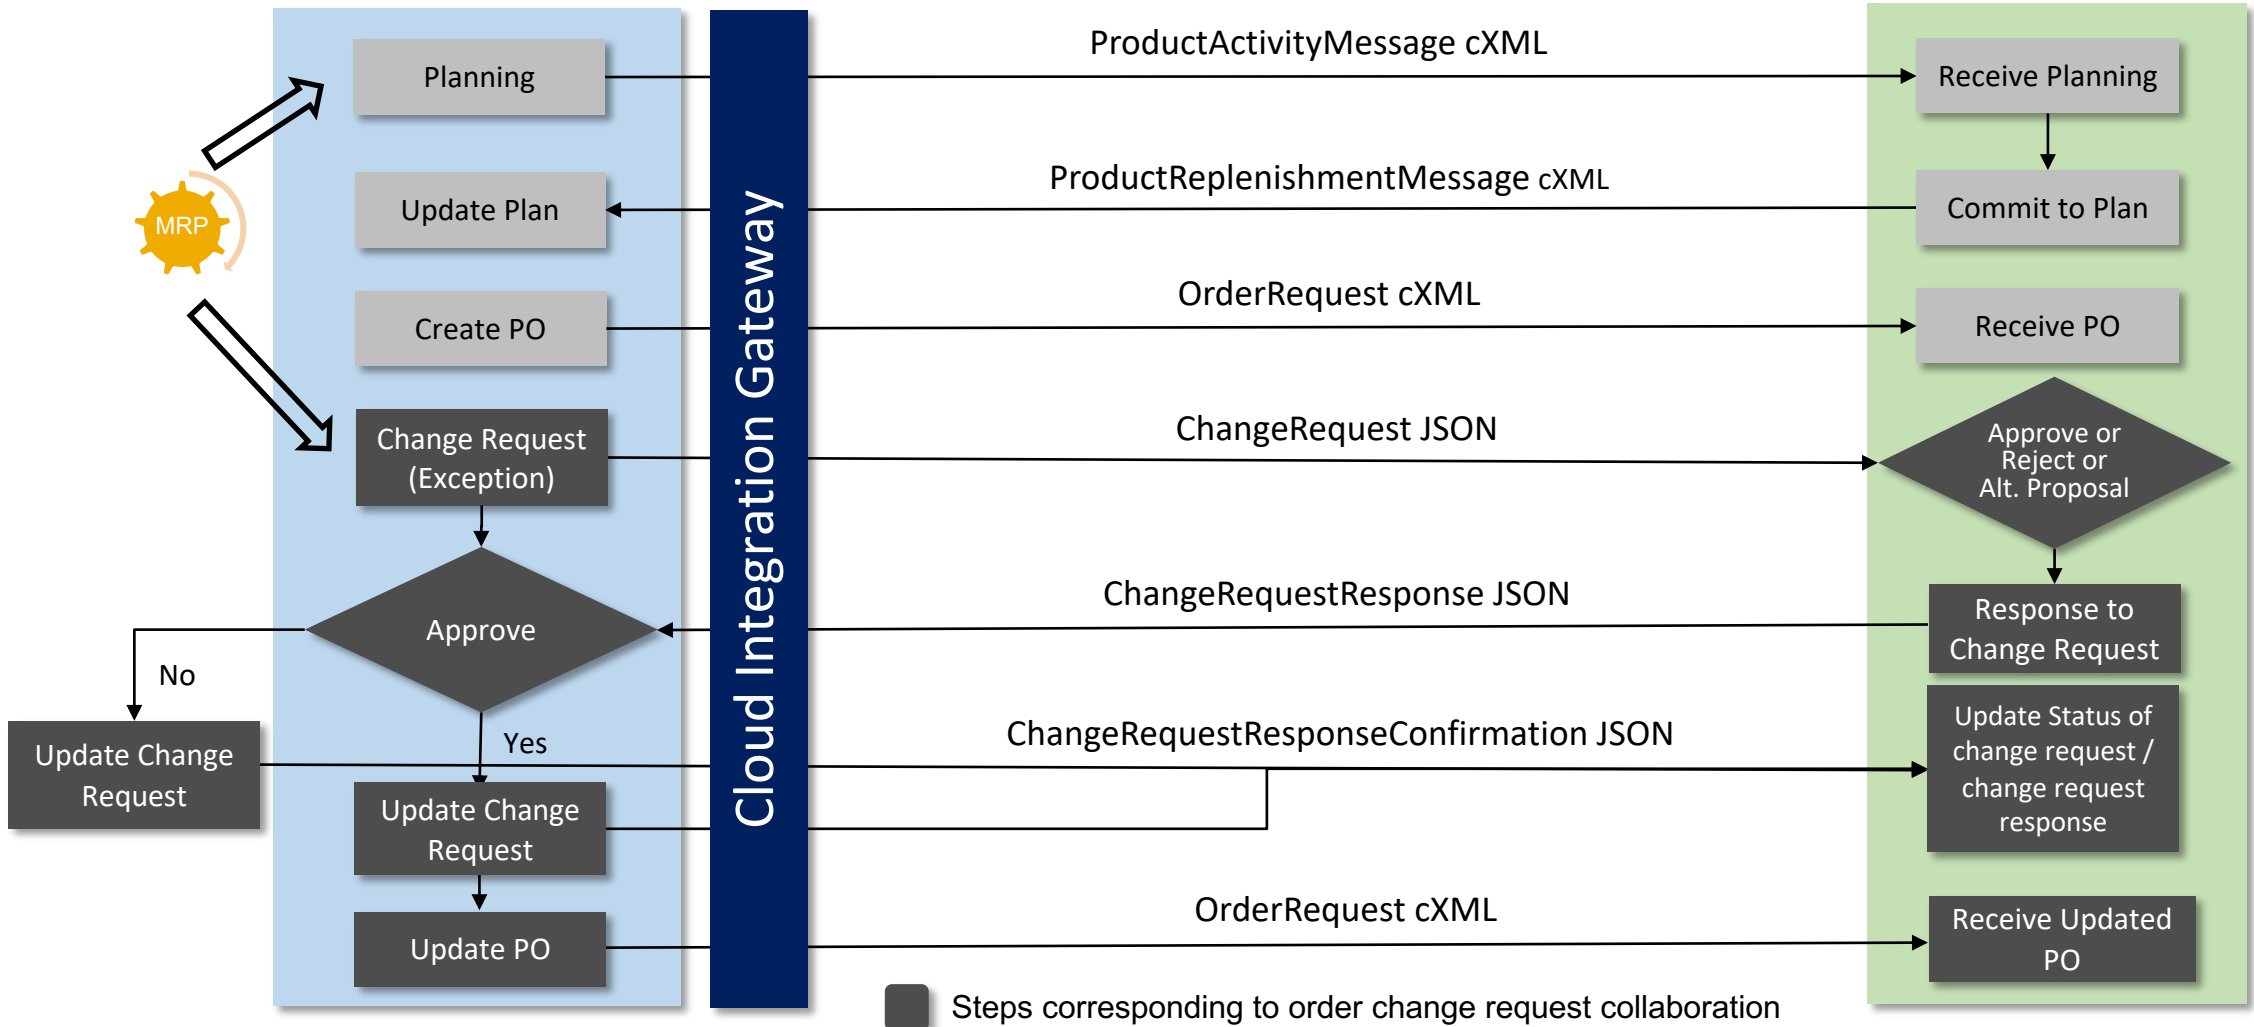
MRP

Planning

Update Plan

Create PO

Change Request (Exception)

Approve

No

Yes

Update Change Request

Update Change Request

Update PO

Cloud Integration Gateway

ProductActivityMessage cXML

ProductReplenishmentMessage cXML

OrderRequest cXML

ChangeRequest JSON

ChangeRequestResponse JSON

ChangeRequestResponseConfirmation JSON

OrderRequest cXML

Receive Planning

Commit to Plan

Receive PO

Approve or Reject or Alt. Proposal

Response to Change Request

Update Status of change request / change request response

Receive Updated PO

Steps corresponding to order change request collaboration